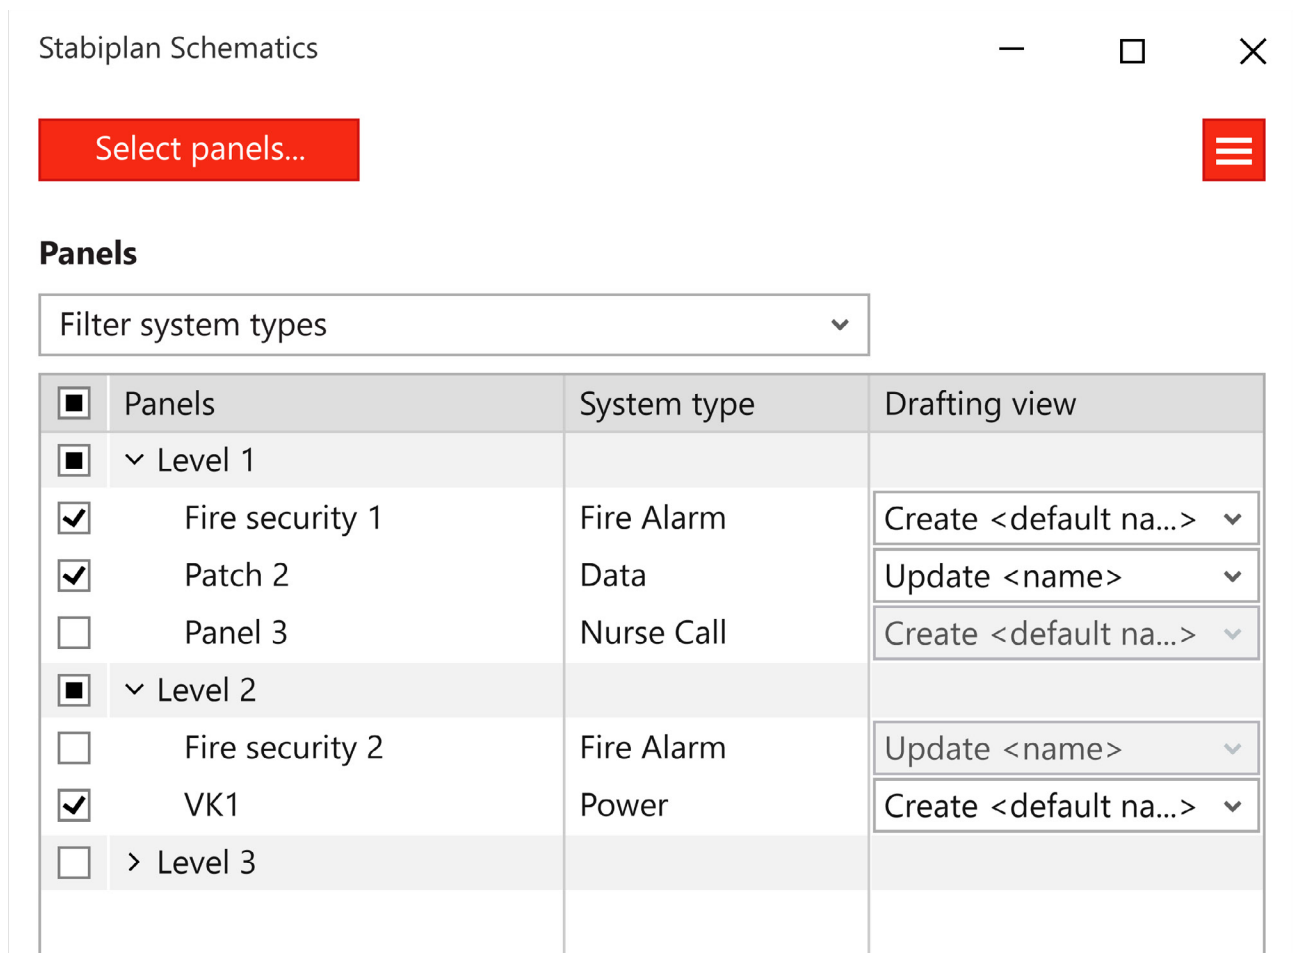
Stabiplan Schematics

Select panels...

Panels

Filter system types

| Panels | System type | Drafting view |
|---|---|---|
| Level 1 | | |
| Fire security 1 | Fire Alarm | Create <default na...> |
| Patch 2 | Data | Update <name> |
| Panel 3 | Nurse Call | Create <default na...> |
| Level 2 | | |
| Fire security 2 | Fire Alarm | Update <name> |
| VK1 | Power | Create <default na...> |
| Level 3 | | |